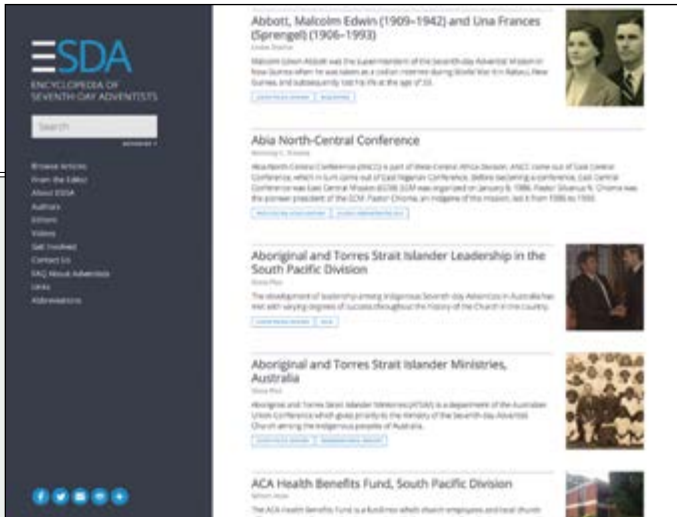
ESDA
ENCYCLOPEDIA OF SEVENTH-DAY ADVENTISTS

Search

ADVANCED

Browse Articles
From the Editor
About ESDA
Authors
Editors
Videos
Get Involved
Contact Us
FAQ About Adventists
Links
Abbreviations

Abbott, Malcolm Edwin (1909–1942) and Una Frances (Sprengel) (1906–1993)
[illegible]

Malcolm Edwin Abbott was the superintendent of the Seventh-day Adventist Mission in New Guinea when he was taken as a civilian internee during World War II in Rabaul, New Guinea, and subsequently lost his life at the age of 33.

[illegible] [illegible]

Abia North-Central Conference
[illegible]

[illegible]

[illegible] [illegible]

Aboriginal and Torres Strait Islander Leadership in the South Pacific Division
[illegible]

The development of leadership among Indigenous Seventh-day Adventists in Australia has met with varying degrees of success throughout the history of the Church in the country.

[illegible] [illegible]

Aboriginal and Torres Strait Islander Ministries, Australia
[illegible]

Aboriginal and Torres Strait Islander Ministries (ATSIM) is a department of the Australian Union Conference which gives priority to the ministry of the Seventh-day Adventist Church among the Indigenous peoples of Australia.

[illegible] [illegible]

ACA Health Benefits Fund, South Pacific Division
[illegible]

The ACA Health Benefits Fund is a fund into which church employees and local church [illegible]